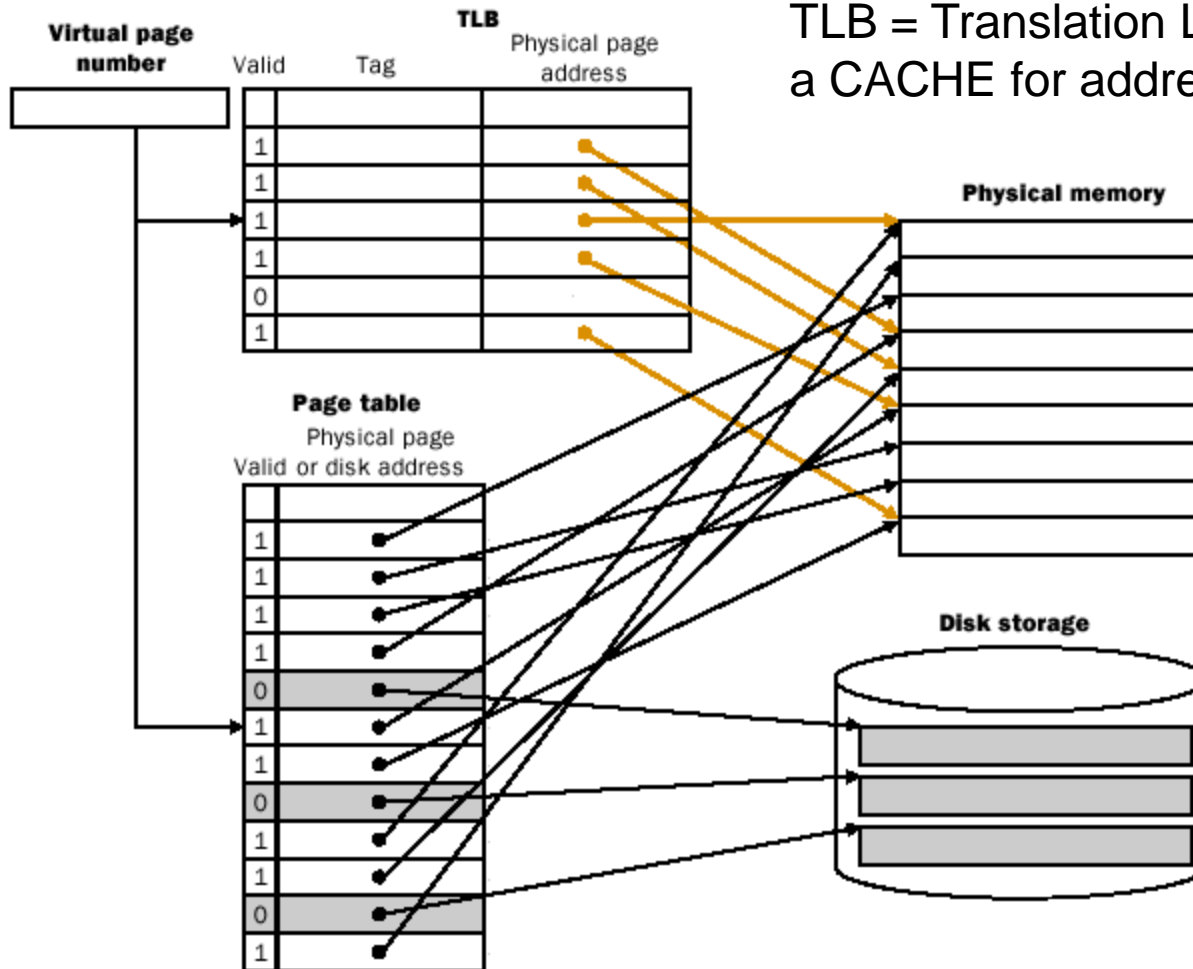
TLB = Translation L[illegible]
a CACHE for addre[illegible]

Virtual page number

TLB

Valid Tag Physical page address

| Valid | Tag | Physical page address |
|---|---|---|
| 1 | | |
| 1 | | |
| 1 | | |
| 1 | | |
| 0 | | |
| 1 | | |

Physical memory

Page table

Valid Physical page or disk address

| Valid | Physical page or disk address |
|---|---|
| 1 | |
| 1 | |
| 1 | |
| 1 | |
| 0 | |
| 1 | |
| 1 | |
| 0 | |
| 1 | |
| 1 | |
| 0 | |
| 1 | |

Disk storage